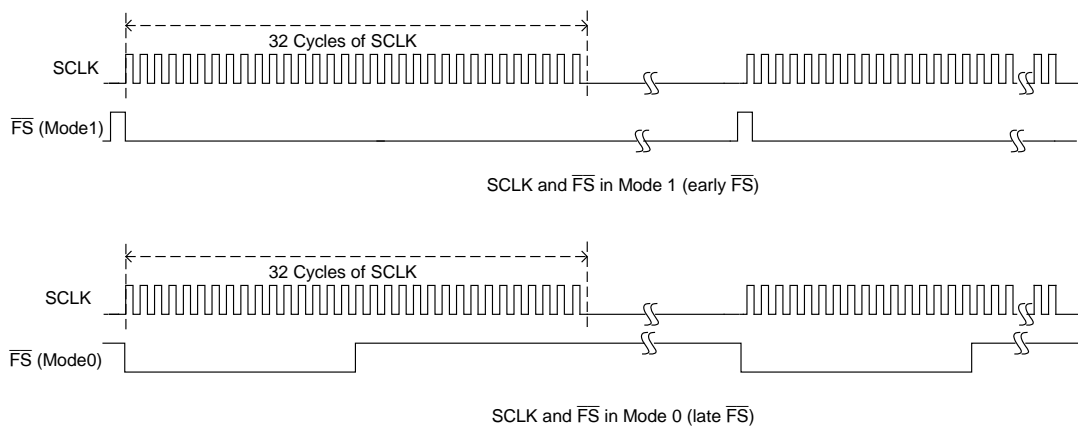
32 Cycles of SCLK

SCLK

$\overline{FS}$ (Mode1)

SCLK and $\overline{FS}$ in Mode 1 (early $\overline{FS}$)

32 Cycles of SCLK

SCLK

$\overline{FS}$ (Mode0)

SCLK and $\overline{FS}$ in Mode 0 (late $\overline{FS}$)